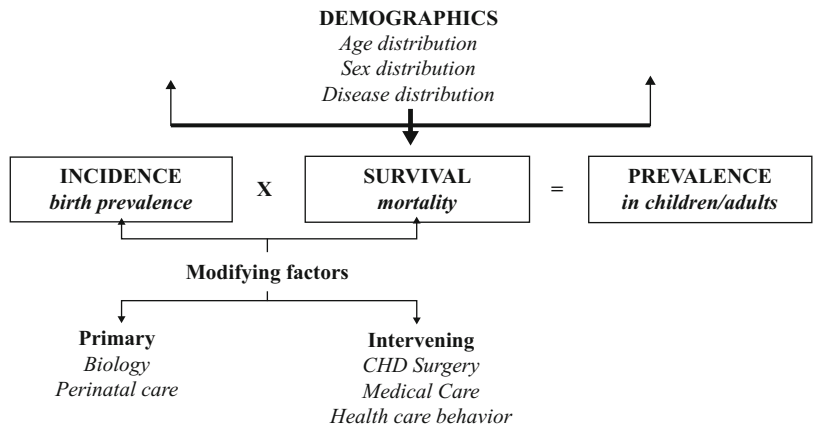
DEMOGRAPHICS
*Age distribution*
*Sex distribution*
*Disease distribution*

INCIDENCE
*birth prevalence*

X

SURVIVAL
*mortality*

=

PREVALENCE
*in children/adults*

Modifying factors

Primary
*Biology*
*Perinatal care*

Intervening
*CHD Surgery*
*Medical Care*
*Health care behavior*